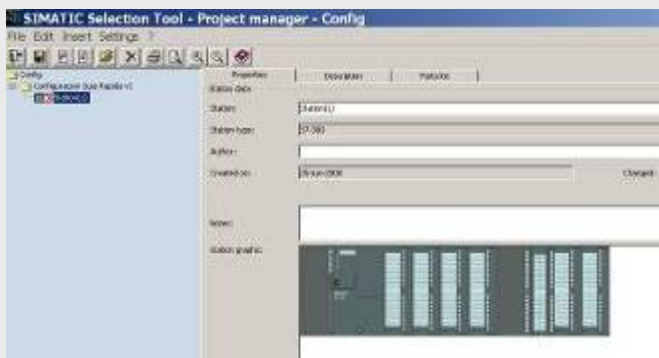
SIMATIC Selection Tool - Project manager - Config

File Edit Insert Settings ?

Config
Configuration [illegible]
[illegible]

Properties
Description
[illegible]

Status data

Station: Station(1)

Station type: S7-300

Author:

Created on: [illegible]

Changed: 

Notes:

Station graphic: